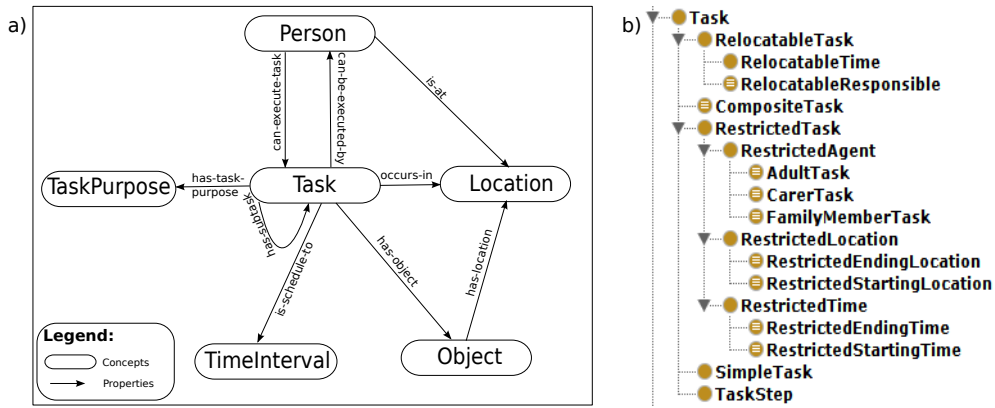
a)

Person

can-execute-task

can-be-executed-by

is-at

TaskPurpose

has-task-purpose

Task

occurs-in

Location

has-subtask

has-schedule-to

has-object

has-location

TimeInterval

Object

Legend:

Concepts

Properties

b)

Task
RelocatableTask
RelocatableTime
RelocatableResponsible
CompositeTask
RestrictedTask
RestrictedAgent
AdultTask
CarerTask
FamilyMemberTask
RestrictedLocation
RestrictedEndingLocation
RestrictedStartingLocation
RestrictedTime
RestrictedEndingTime
RestrictedStartingTime
SimpleTask
TaskStep